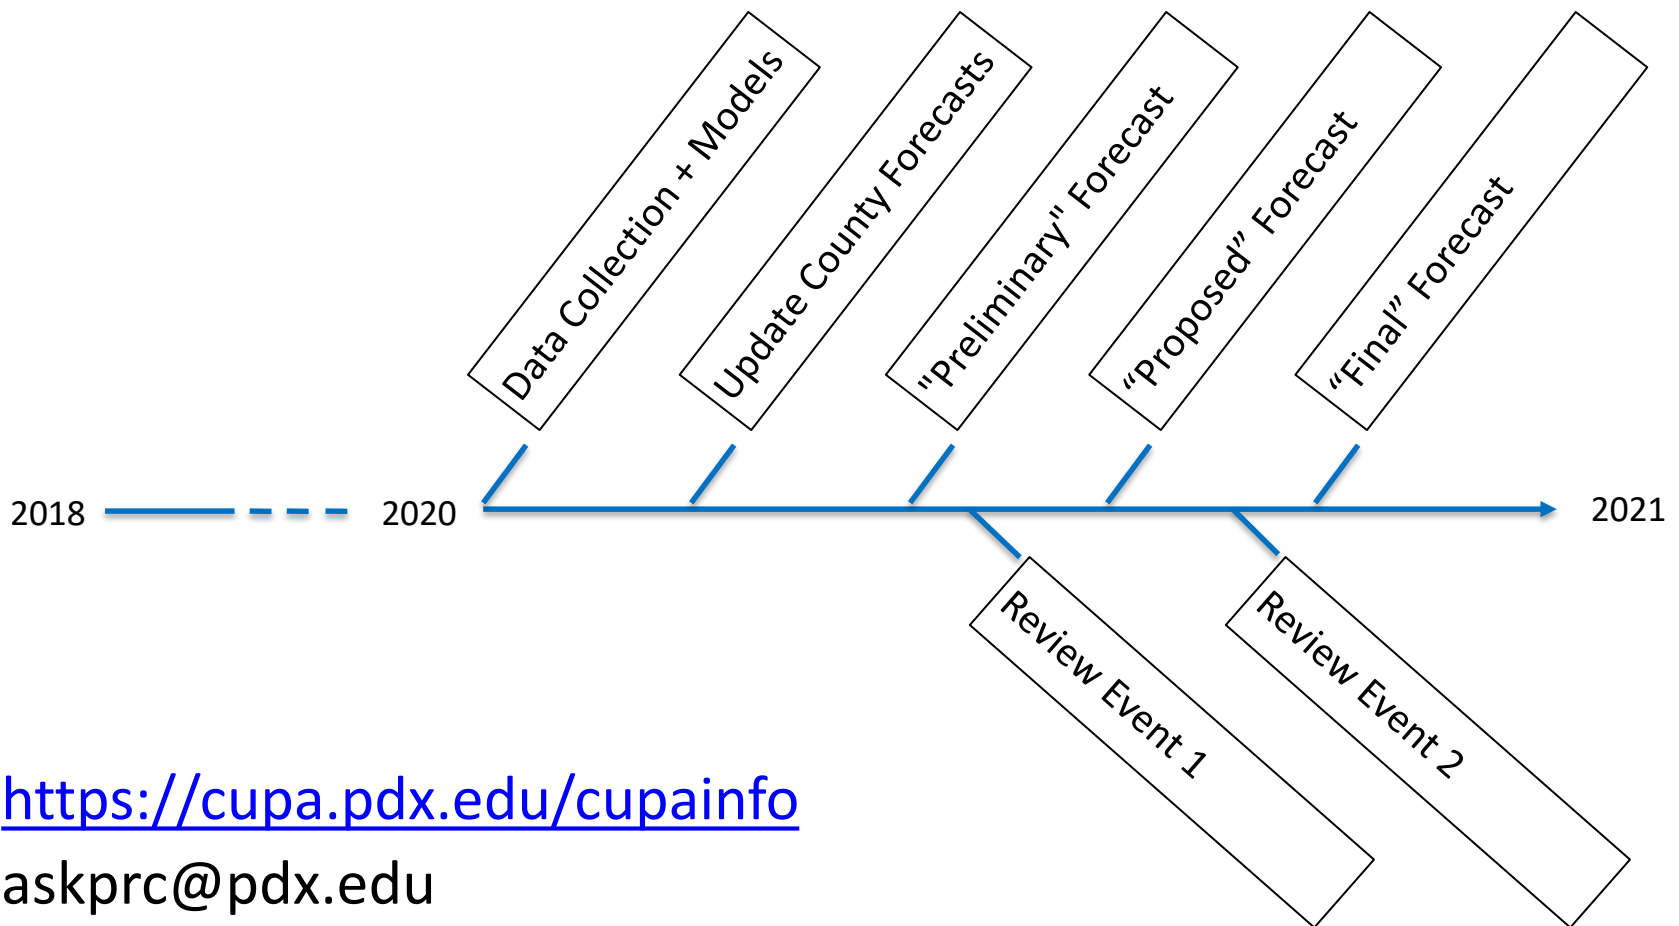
Data Collection + Models

Update County Forecasts

"Preliminary" Forecast

“Proposed” Forecast

“Final” Forecast

2018

2020

2021

Review Event 1

Review Event 2

https://cupa.pdx.edu/cupainfo

askprc@pdx.edu